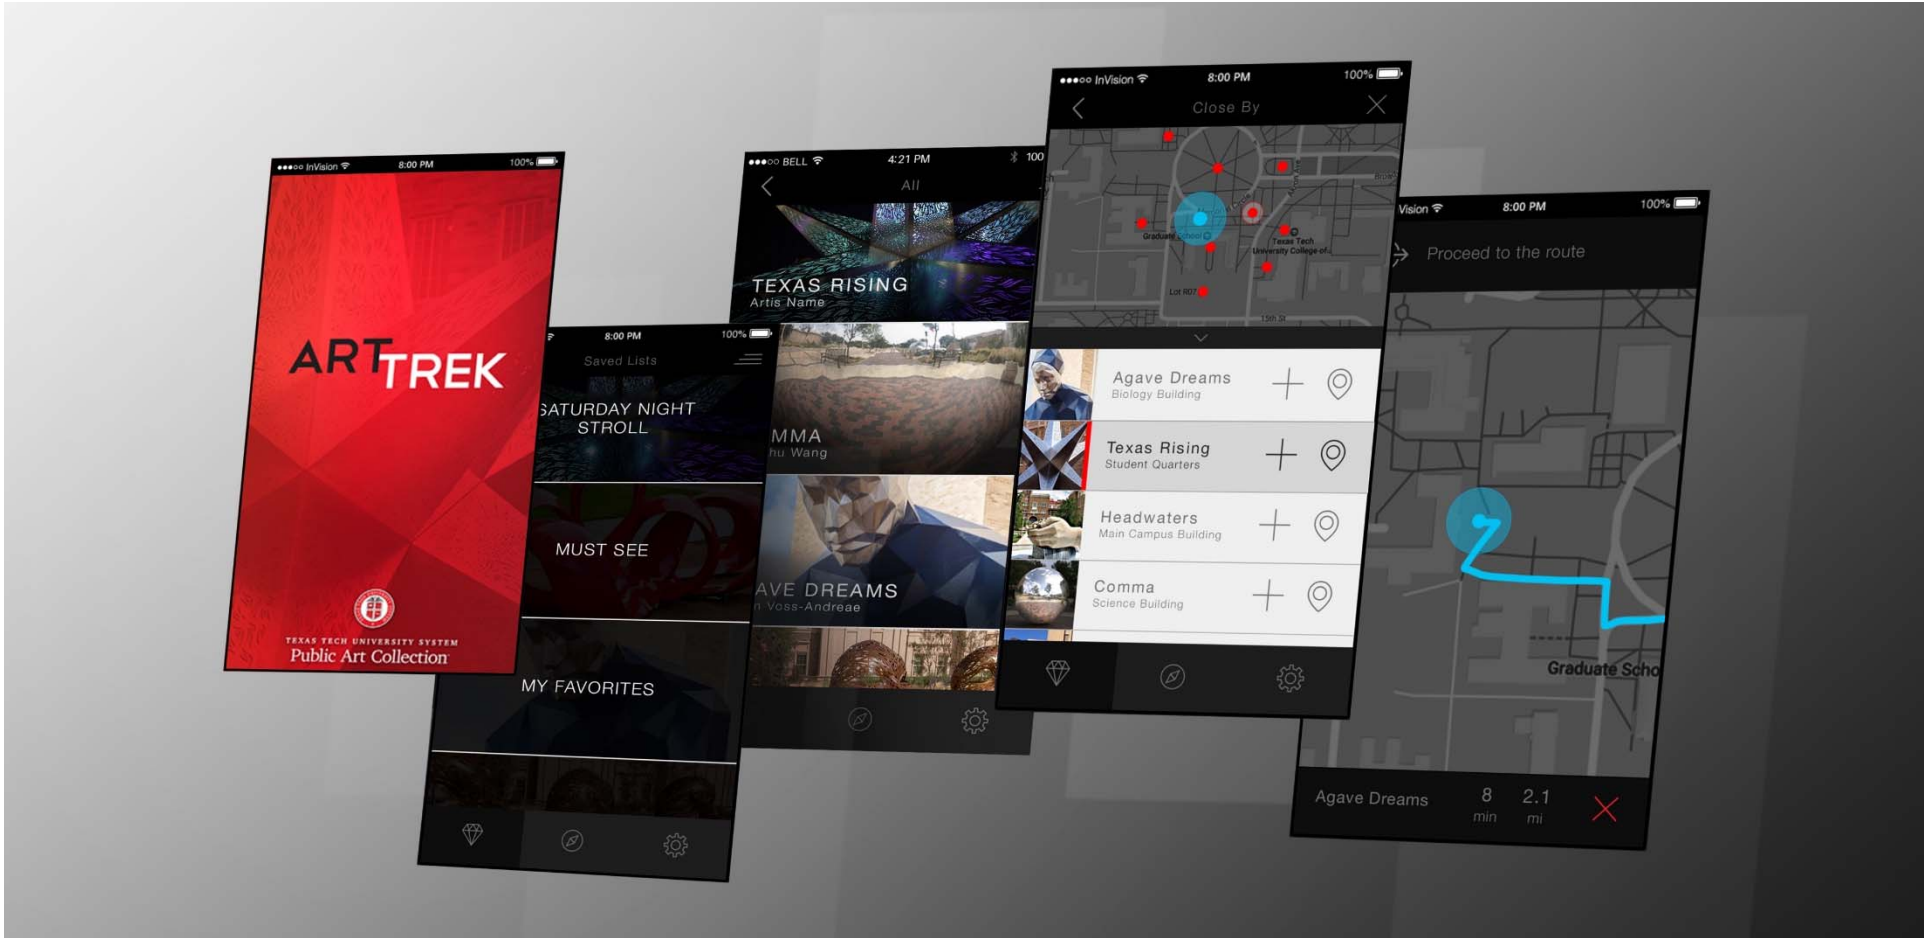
●●●○○ InVision 8:00 PM 100%

ARTTREK

TEXAS TECH UNIVERSITY SYSTEM
Public Art Collection

8:00 PM 100%
Saved Lists

SATURDAY NIGHT STROLL

MUST SEE

MY FAVORITES

●●●○○ BELL 4:21 PM 100
All

TEXAS RISING
Artis Name

MMA
hu Wang

AVE DREAMS
n Voss-Andreae

●●●○○ InVision 8:00 PM 100%
Close By

Graduate School
Texas Tech University College of
Lot R07

Agave Dreams
Biology Building

Texas Rising
Student Quarters

Headwaters
Main Campus Building

Comma
Science Building

Vision 8:00 PM 100%
Proceed to the route

Graduate Scho

Agave Dreams 8 min 2.1 mi